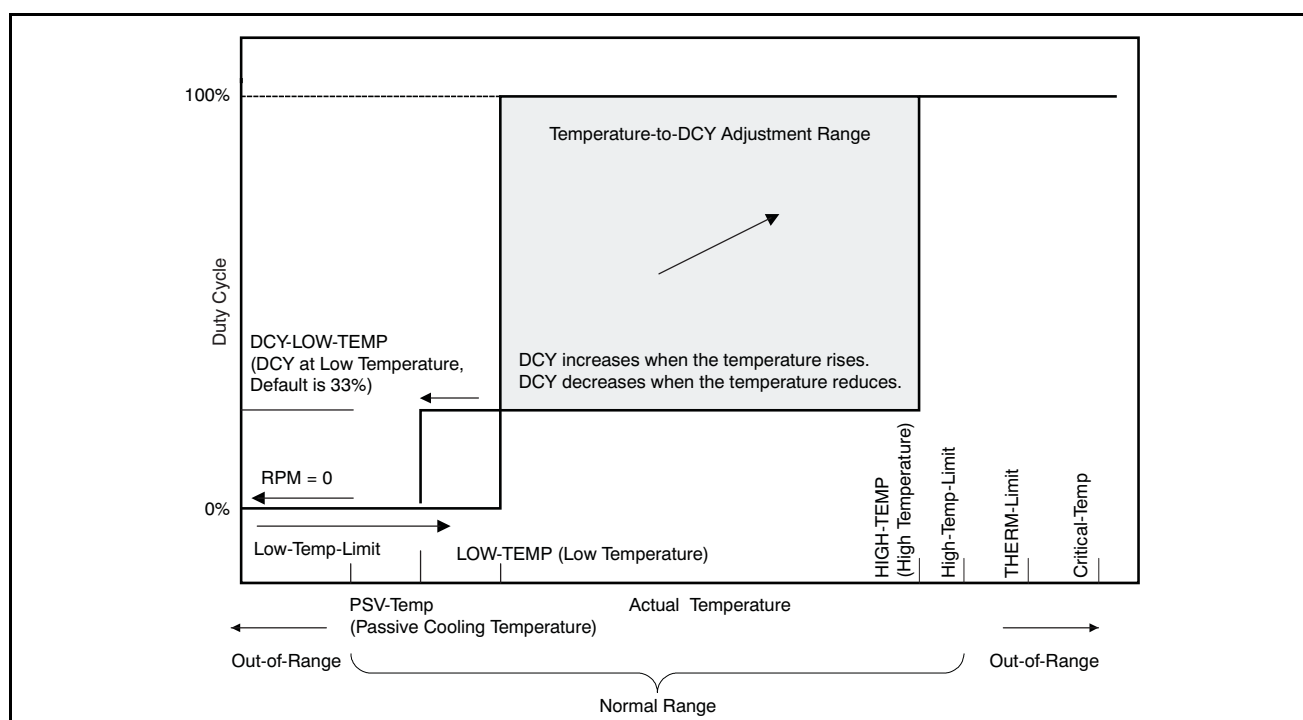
100%

Temperature-to-DCY Adjustment Range

Duty Cycle

DCY-LOW-TEMP
(DCY at Low Temperature, Default is 33%)

DCY increases when the temperature rises.
DCY decreases when the temperature reduces.

RPM = 0

0%

Low-Temp-Limit

LOW-TEMP (Low Temperature)

HIGH-TEMP
(High Temperature)

High-Temp-Limit

THERM-Limit

Critical-Temp

PSV-Temp
(Passive Cooling Temperature)

Actual Temperature

Out-of-Range

Out-of-Range

Normal Range